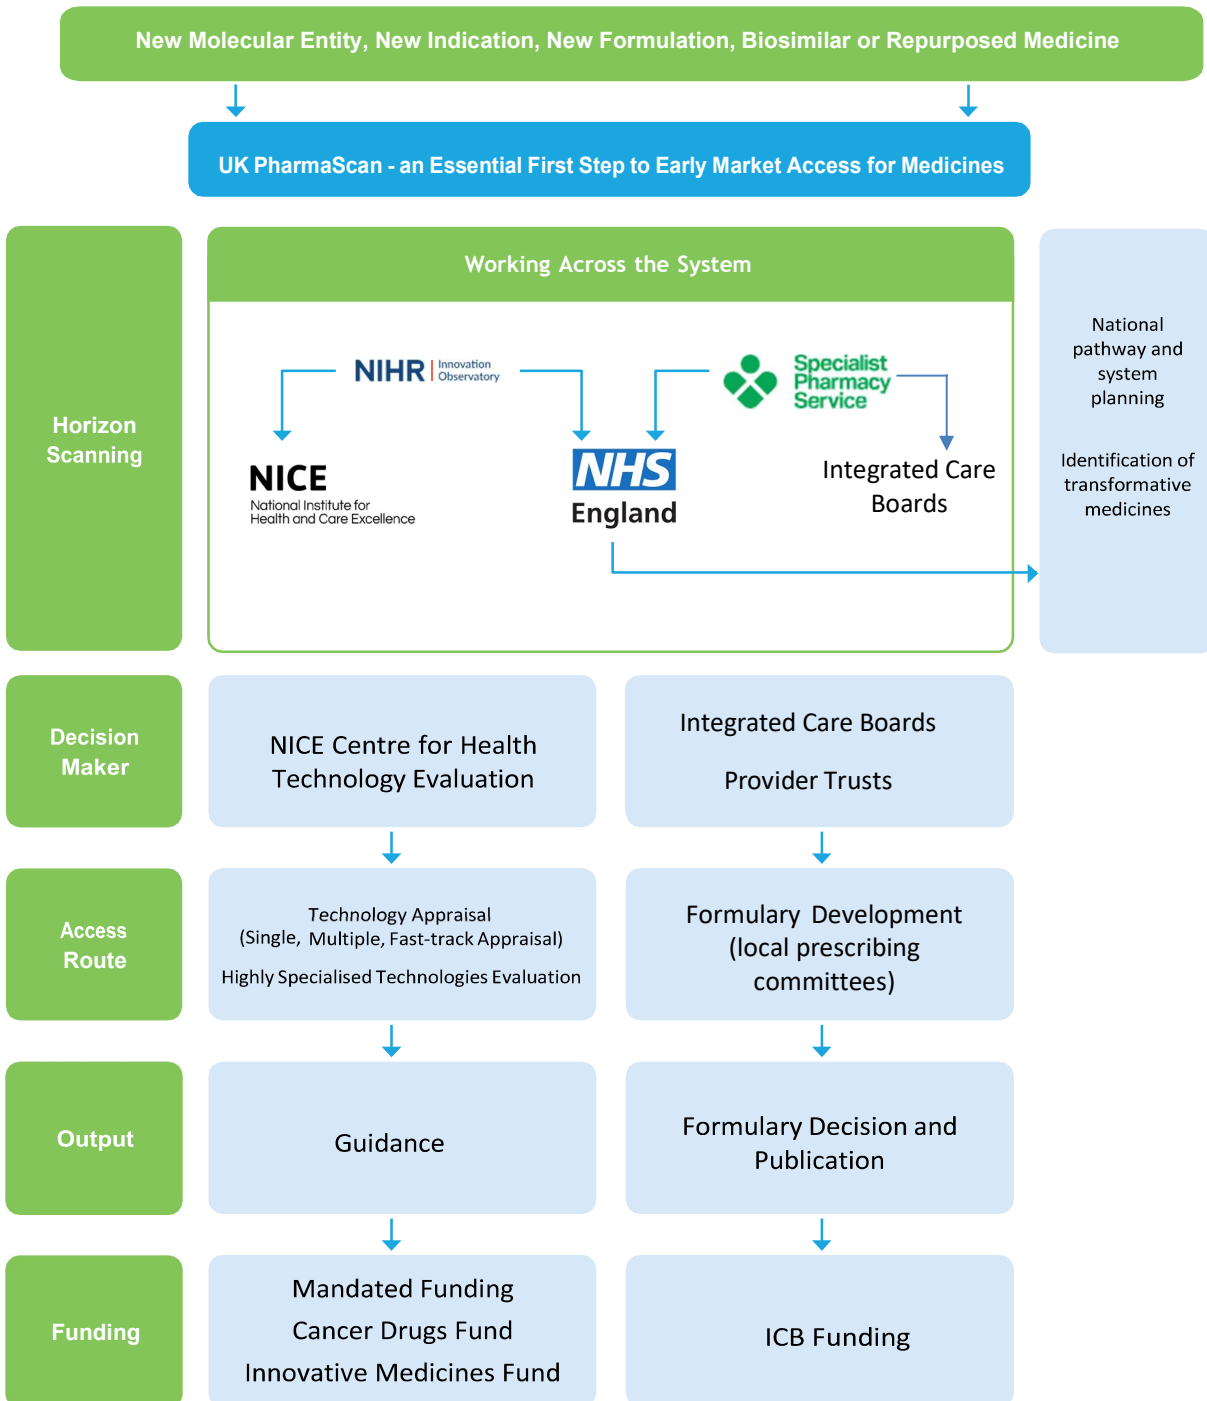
New Molecular Entity, New Indication, New Formulation, Biosimilar or Repurposed Medicine

UK PharmaScan - an Essential First Step to Early Market Access for Medicines

Horizon Scanning

Working Across the System

NIHR | Innovation Observatory

Specialist Pharmacy Service

NICE
National Institute for Health and Care Excellence

NHS England

Integrated Care Boards

National pathway and system planning

Identification of transformative medicines

Decision Maker

NICE Centre for Health Technology Evaluation

Integrated Care Boards

Provider Trusts

Access Route

Technology Appraisal
(Single, Multiple, Fast-track Appraisal)

Highly Specialised Technologies Evaluation

Formulary Development (local prescribing committees)

Output

Guidance

Formulary Decision and Publication

Funding

Mandated Funding
Cancer Drugs Fund
Innovative Medicines Fund

ICB Funding